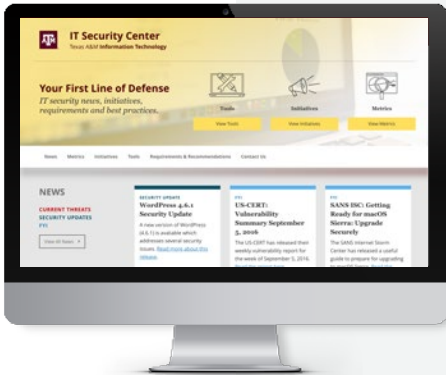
IT Security Center
Texas A&M Information Technology

Your First Line of Defense
IT security news, initiatives, requirements and best practices.

Tools
View Tools

Initiatives
View Initiatives

Metrics
View Metrics

News Metrics Initiatives Tools Requirements & Recommendations Contact Us

NEWS
CURRENT THREATS
SECURITY UPDATES
FYI
View All News

SECURITY UPDATE
WordPress 4.6.1 Security Update
A new version of WordPress (4.6.1) is available which addresses several security issues. Read more about this release.

FYI
US-CERT: Vulnerability Summary September 5, 2016
The US-CERT has released their weekly vulnerability report for the week of September 5, 2016. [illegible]

FYI
SANS ISC: Getting Ready for macOS Sierra: Upgrade Securely
The SANS Internet Storm Center has released a useful guide to prepare for upgrading to macOS Sierra. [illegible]